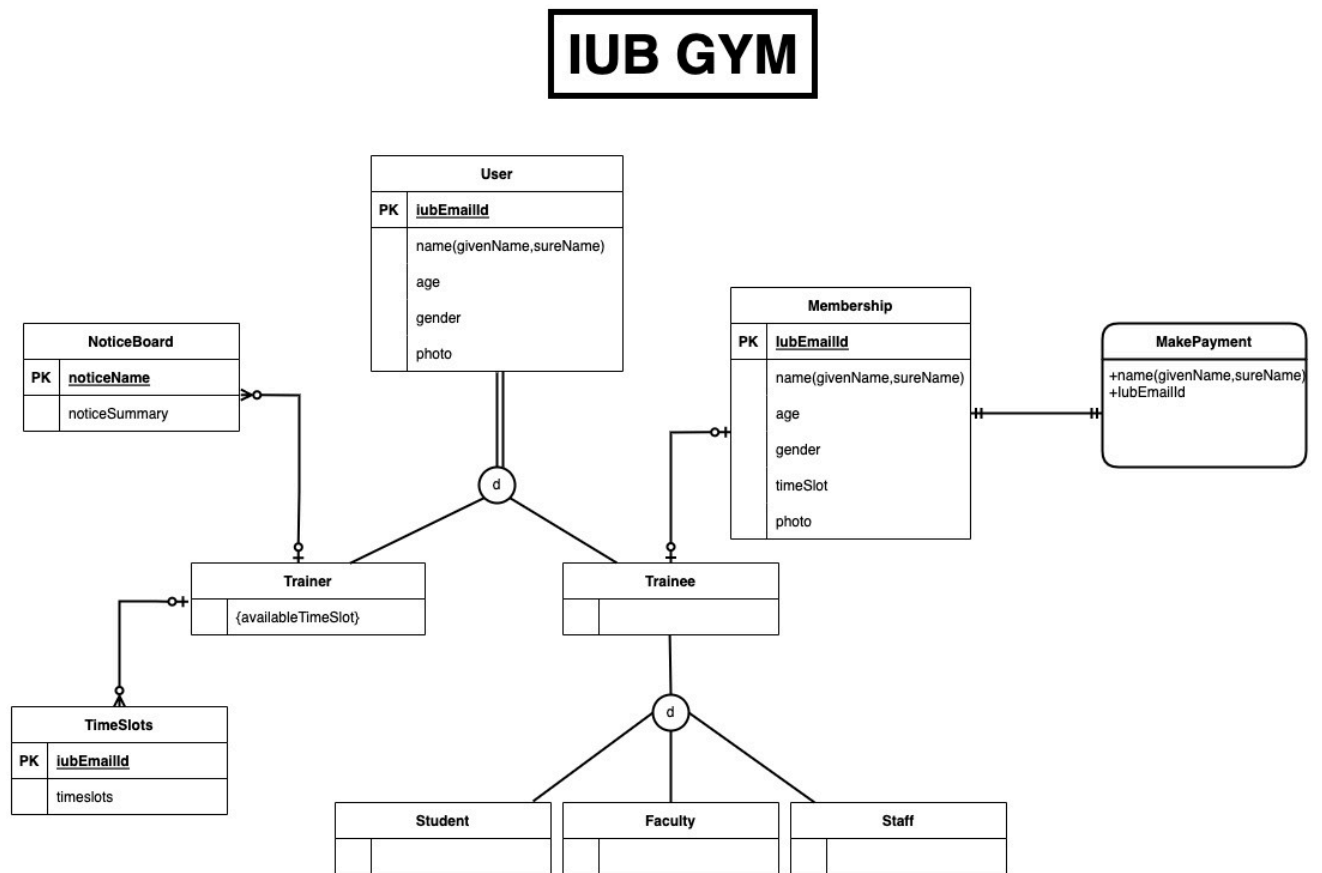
IUB GYM

User

| PK | iubEmailId |
|---|---|
| | name(givenName,sureName) |
| | age |
| | gender |
| | photo |

NoticeBoard

| PK | noticeName |
|---|---|
| | noticeSummary |

Membership

| PK | IubEmailId |
|---|---|
| | name(givenName,sureName) |
| | age |
| | gender |
| | timeSlot |
| | photo |

MakePayment

+name(givenName,sureName)
+IubEmailId

d

Trainer

{availableTimeSlot}

Trainee

d

TimeSlots

| PK | iubEmailId |
|---|---|
| | timeslots |

Student

Faculty

Staff